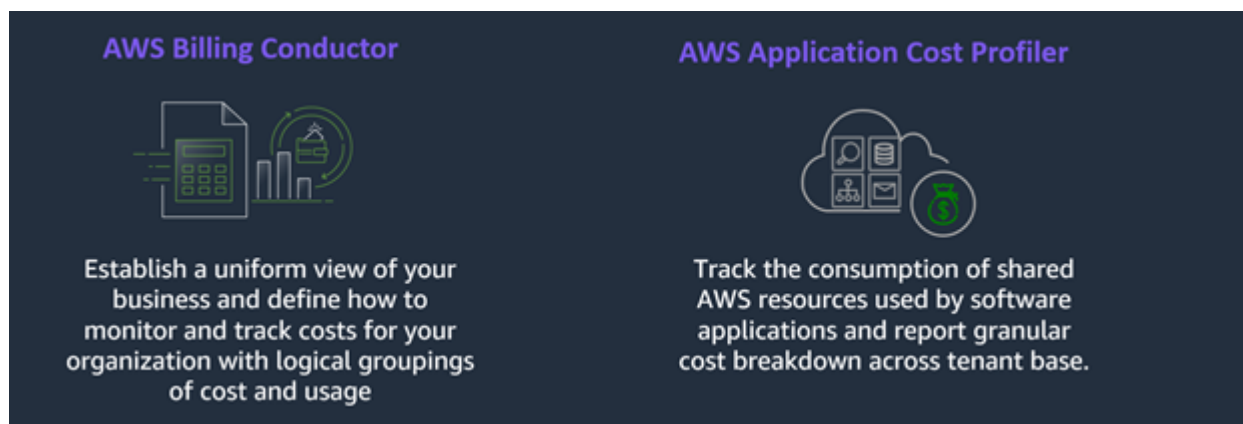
AWS Billing Conductor

Establish a uniform view of your business and define how to monitor and track costs for your organization with logical groupings of cost and usage

AWS Application Cost Profiler

Track the consumption of shared AWS resources used by software applications and report granular cost breakdown across tenant base.